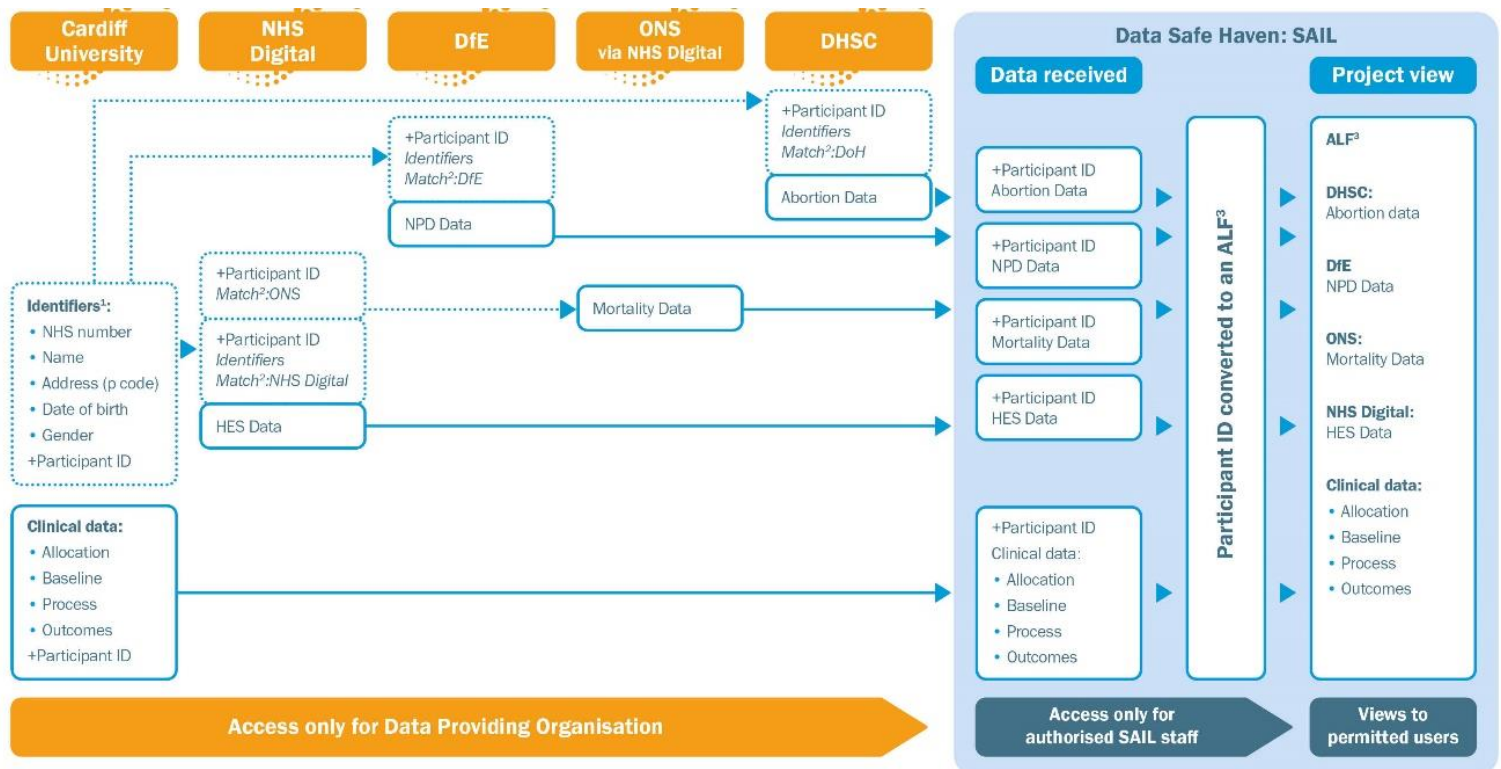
Cardiff University

NHS Digital

DfE

ONS via NHS Digital

DHSC

Data Safe Haven: SAIL

Data received

Project view

+Participant ID
*Identifiers*
*Match²:DoH*

Abortion Data

+Participant ID
*Identifiers*
*Match²:DfE*

NPD Data

+Participant ID
*Match²:ONS*

Mortality Data

+Participant ID
*Identifiers*
*Match²:NHS Digital*

HES Data

Identifiers¹:
• NHS number
• Name
• Address (p code)
• Date of birth
• Gender
+Participant ID

Clinical data:
• Allocation
• Baseline
• Process
• Outcomes
+Participant ID

+Participant ID
Abortion Data

+Participant ID
NPD Data

+Participant ID
Mortality Data

+Participant ID
HES Data

+Participant ID
Clinical data:
• Allocation
• Baseline
• Process
• Outcomes

Participant ID converted to an ALF³

ALF³

DHSC:
Abortion data

DfE
NPD Data

ONS:
Mortality Data

NHS Digital:
HES Data

Clinical data:
• Allocation
• Baseline
• Process
• Outcomes

Access only for Data Providing Organisation

Access only for authorised SAIL staff

Views to permitted users